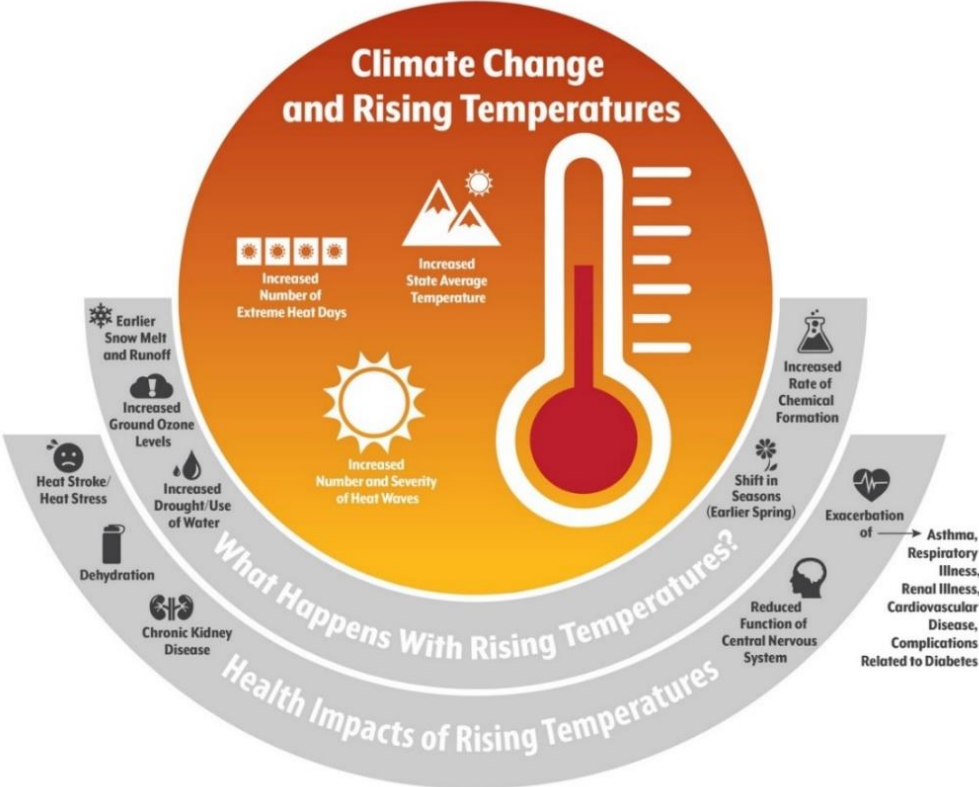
Climate Change and Rising Temperatures

Increased Number of Extreme Heat Days

Increased State Average Temperature

Increased Number and Severity of Heat Waves

Earlier Snow Melt and Runoff

Increased Ground Ozone Levels

Increased Drought/Use of Water

Increased Rate of Chemical Formation

Shift in Seasons (Earlier Spring)

What Happens With Rising Temperatures?

Heat Stroke/ Heat Stress

Dehydration

Chronic Kidney Disease

Reduced Function of Central Nervous System

Exacerbation of → Asthma, Respiratory Illness, Renal Illness, Cardiovascular Disease, Complications Related to Diabetes

Health Impacts of Rising Temperatures